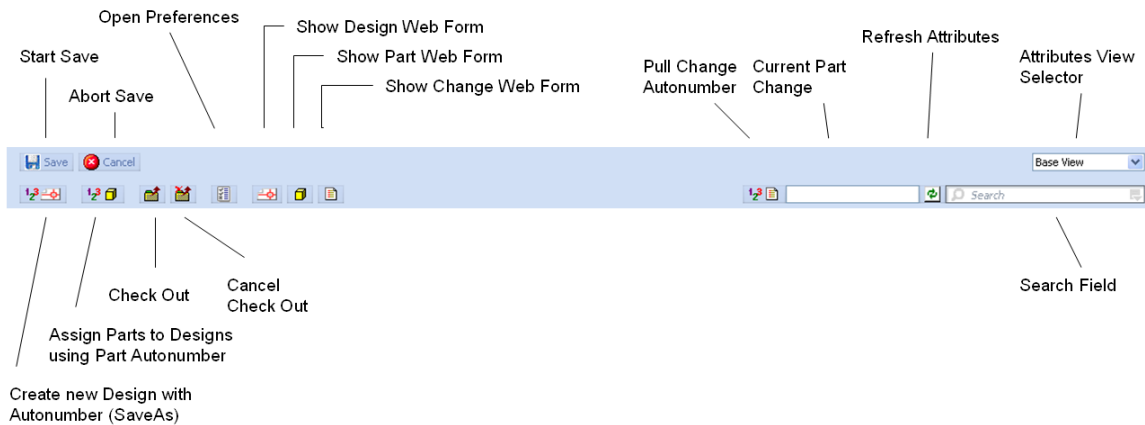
Open Preferences

Show Design Web Form

Show Part Web Form

Show Change Web Form

Start Save

Abort Save

Pull Change Autonumber

Current Part Change

Refresh Attributes

Attributes View Selector

Save

Cancel

Base View

Search

Check Out

Cancel Check Out

Search Field

Assign Parts to Designs using Part Autonumber

Create new Design with Autonumber (SaveAs)